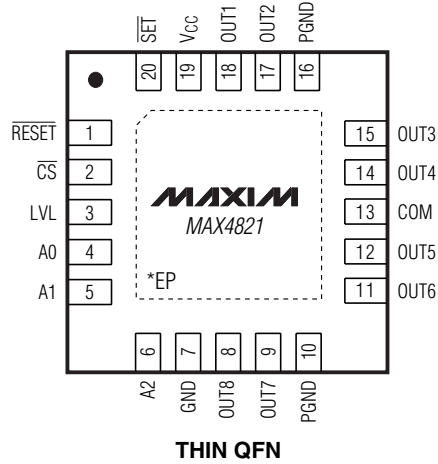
$\overline{SET}$ 20
$V_{CC}$ 19
OUT1 18
OUT2 17
PGND 16

$\overline{RESET}$ 1
$\overline{CS}$ 2
LVL 3
A0 4
A1 5

MAXIM
MAX4821

*EP

15 OUT3
14 OUT4
13 COM
12 OUT5
11 OUT6

6 A2
7 GND
8 OUT8
9 OUT7
10 PGND

THIN QFN